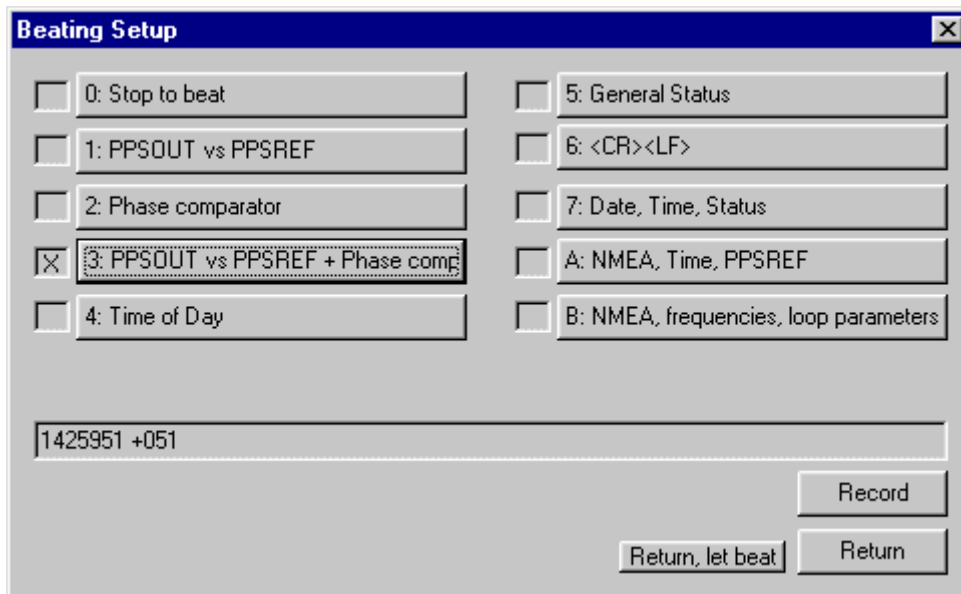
Beating Setup

0: Stop to beat

1: PPSOUT vs PPSREF

2: Phase comparator

X 3: PPSOUT vs PPSREF + Phase comp

4: Time of Day

5: General Status

6: <CR><LF>

7: Date, Time, Status

A: NMEA, Time, PPSREF

B: NMEA, frequencies, loop parameters

1425951 +051

Record

Return, let beat

Return